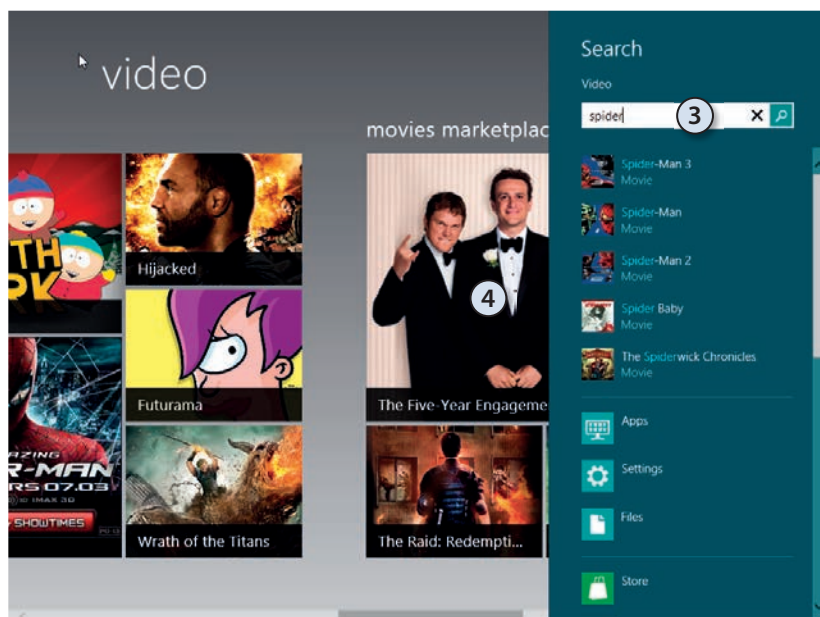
video

movies marketplac

Hijacked

Futurama

Wrath of the Titans

The Five-Year Engageme

The Raid: Redempti...

TH
RK

R-MAN
07.03
IMAX 3D
SHOWTIMES

4

Search

Video

spider

3

Spider-Man 3
Movie

Spider-Man
Movie

Spider-Man 2
Movie

Spider Baby
Movie

The Spiderwick Chronicles
Movie

Apps

Settings

Files

Store